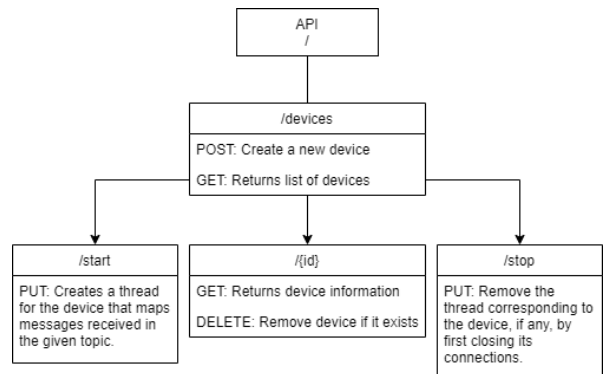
API
/

/devices

POST: Create a new device

GET: Returns list of devices

/start

PUT: Creates a thread for the device that maps messages received in the given topic.

/{id}

GET: Returns device information

DELETE: Remove device if it exists

/stop

PUT: Remove the thread corresponding to the device, if any, by first closing its connections.